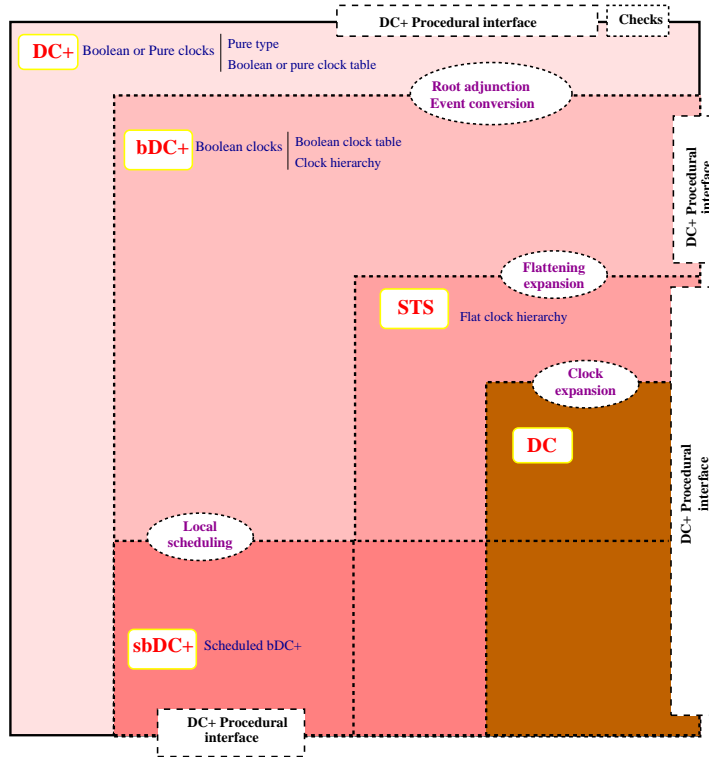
DC+ Procedural interface

Checks

DC+

Boolean or Pure clocks

Pure type

Boolean or pure clock table

Root adjunction
Event conversion

bDC+

Boolean clocks

Boolean clock table

Clock hierarchy

DC+ Procedural interface

Flattening expansion

STS

Flat clock hierarchy

Clock expansion

DC

DC+ Procedural interface

Local scheduling

sbDC+

Scheduled bDC+

DC+ Procedural interface